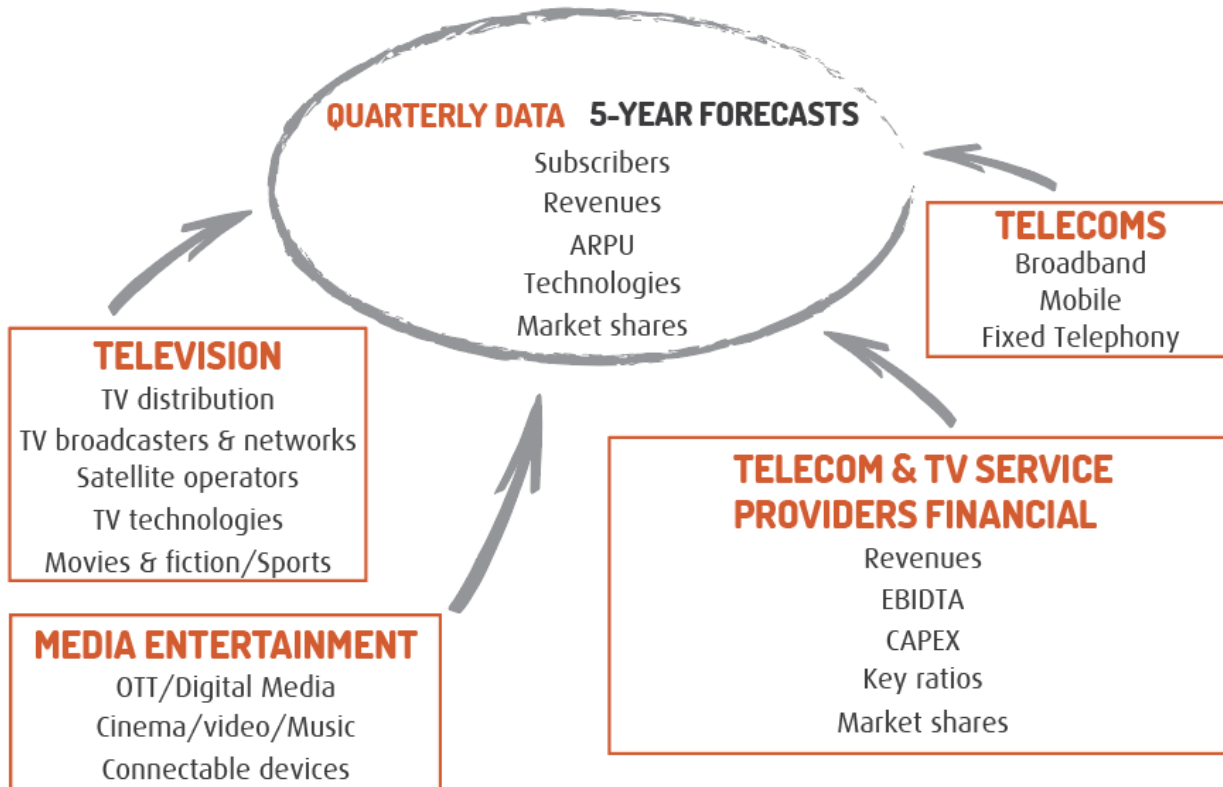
QUARTERLY DATA 5-YEAR FORECASTS
Subscribers
Revenues
ARPU
Technologies
Market shares

TELECOMS
Broadband
Mobile
Fixed Telephony

TELEVISION
TV distribution
TV broadcasters & networks
Satellite operators
TV technologies
Movies & fiction/Sports

TELECOM & TV SERVICE PROVIDERS FINANCIAL
Revenues
EBIDTA
CAPEX
Key ratios
Market shares

MEDIA ENTERTAINMENT
OTT/Digital Media
Cinema/video/Music
Connectable devices